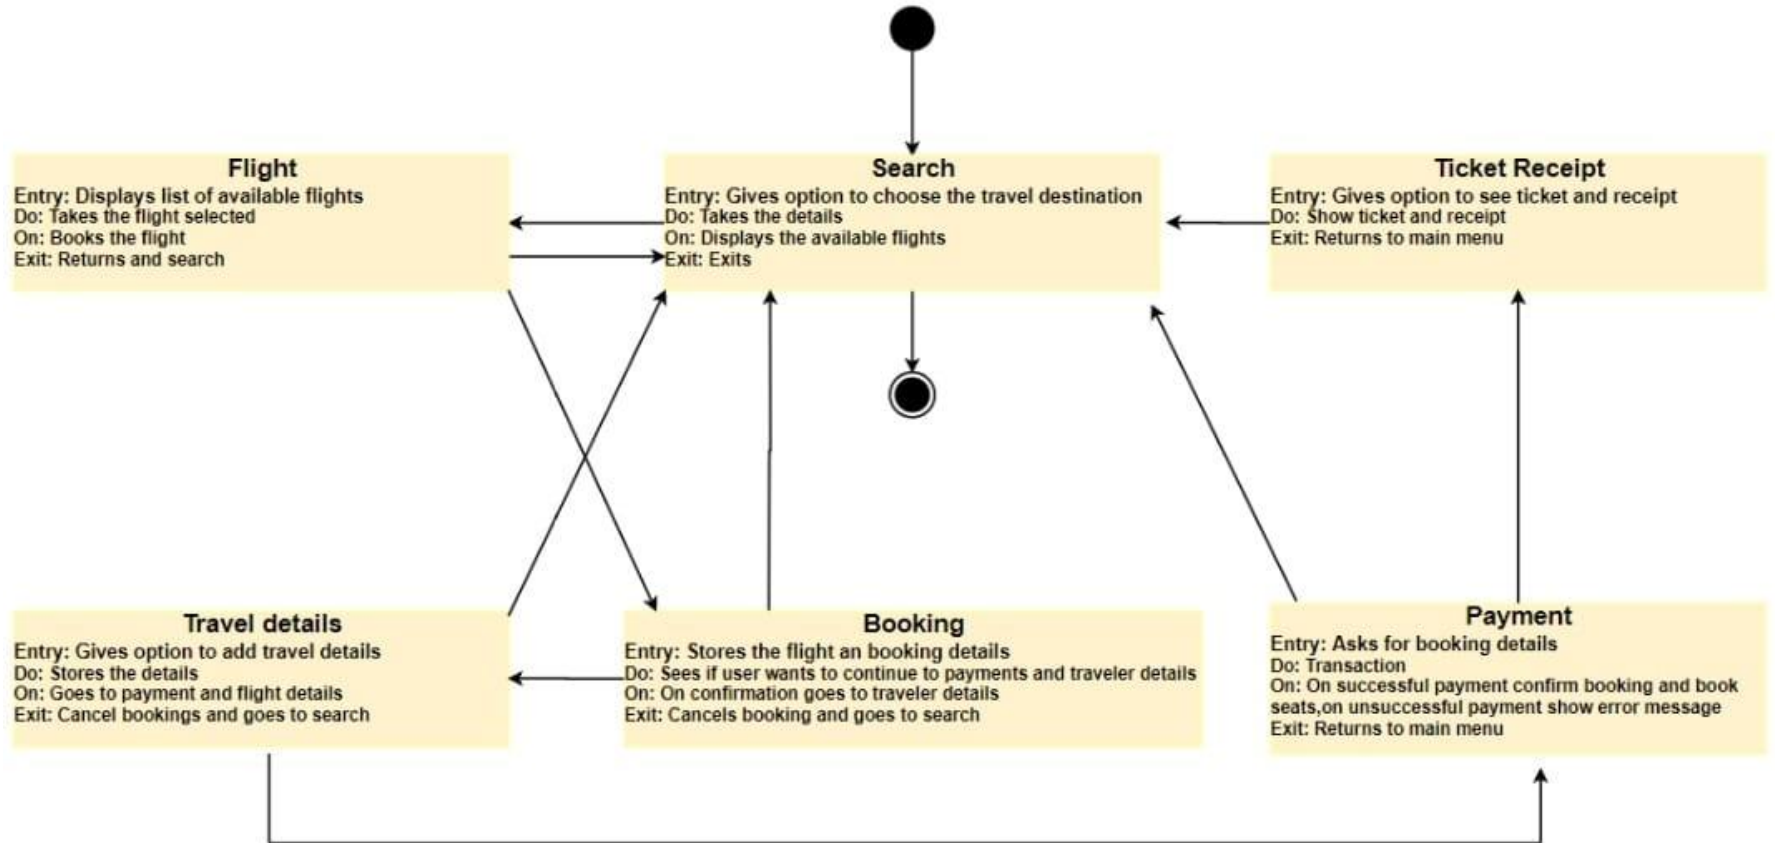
Flight
Entry: Displays list of available flights
Do: Takes the flight selected
On: Books the flight
Exit: Returns and search

Search
Entry: Gives option to choose the travel destination
Do: Takes the details
On: Displays the available flights
Exit: Exits

Ticket Receipt
Entry: Gives option to see ticket and receipt
Do: Show ticket and receipt
Exit: Returns to main menu

Travel details
Entry: Gives option to add travel details
Do: Stores the details
On: Goes to payment and flight details
Exit: Cancel bookings and goes to search

Booking
Entry: Stores the flight an booking details
Do: Sees if user wants to continue to payments and traveler details
On: On confirmation goes to traveler details
Exit: Cancels booking and goes to search

Payment
Entry: Asks for booking details
Do: Transaction
On: On successful payment confirm booking and book seats,on unsuccessful payment show error message
Exit: Returns to main menu